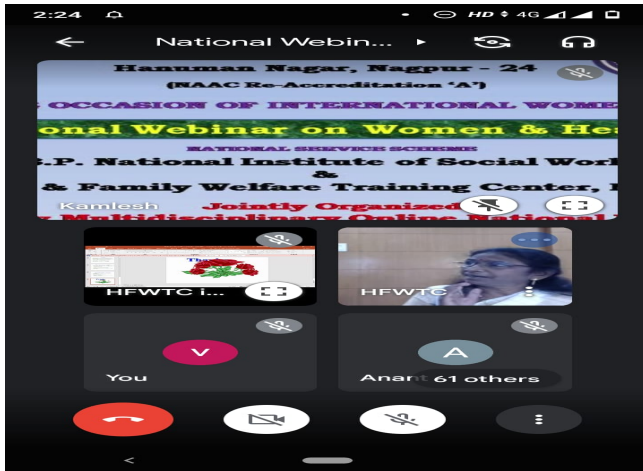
2:24 HD 4G

National Webin...

Hanuman Nagar, Nagpur - 24

(NAAC Re-Accreditation 'A')

OCCASION OF INTERNATIONAL WOME

onal Webinar on Women & Hea

NATIONAL SERVICE SCHEME

.P. National Institute of Social Work

&

& Family Welfare Training Center,

Jointly Organized

Multidisciplinary Online National

Kamlesh

Thank

HFWTC i...

HFWTC

V

You

A

Anan 61 others

<